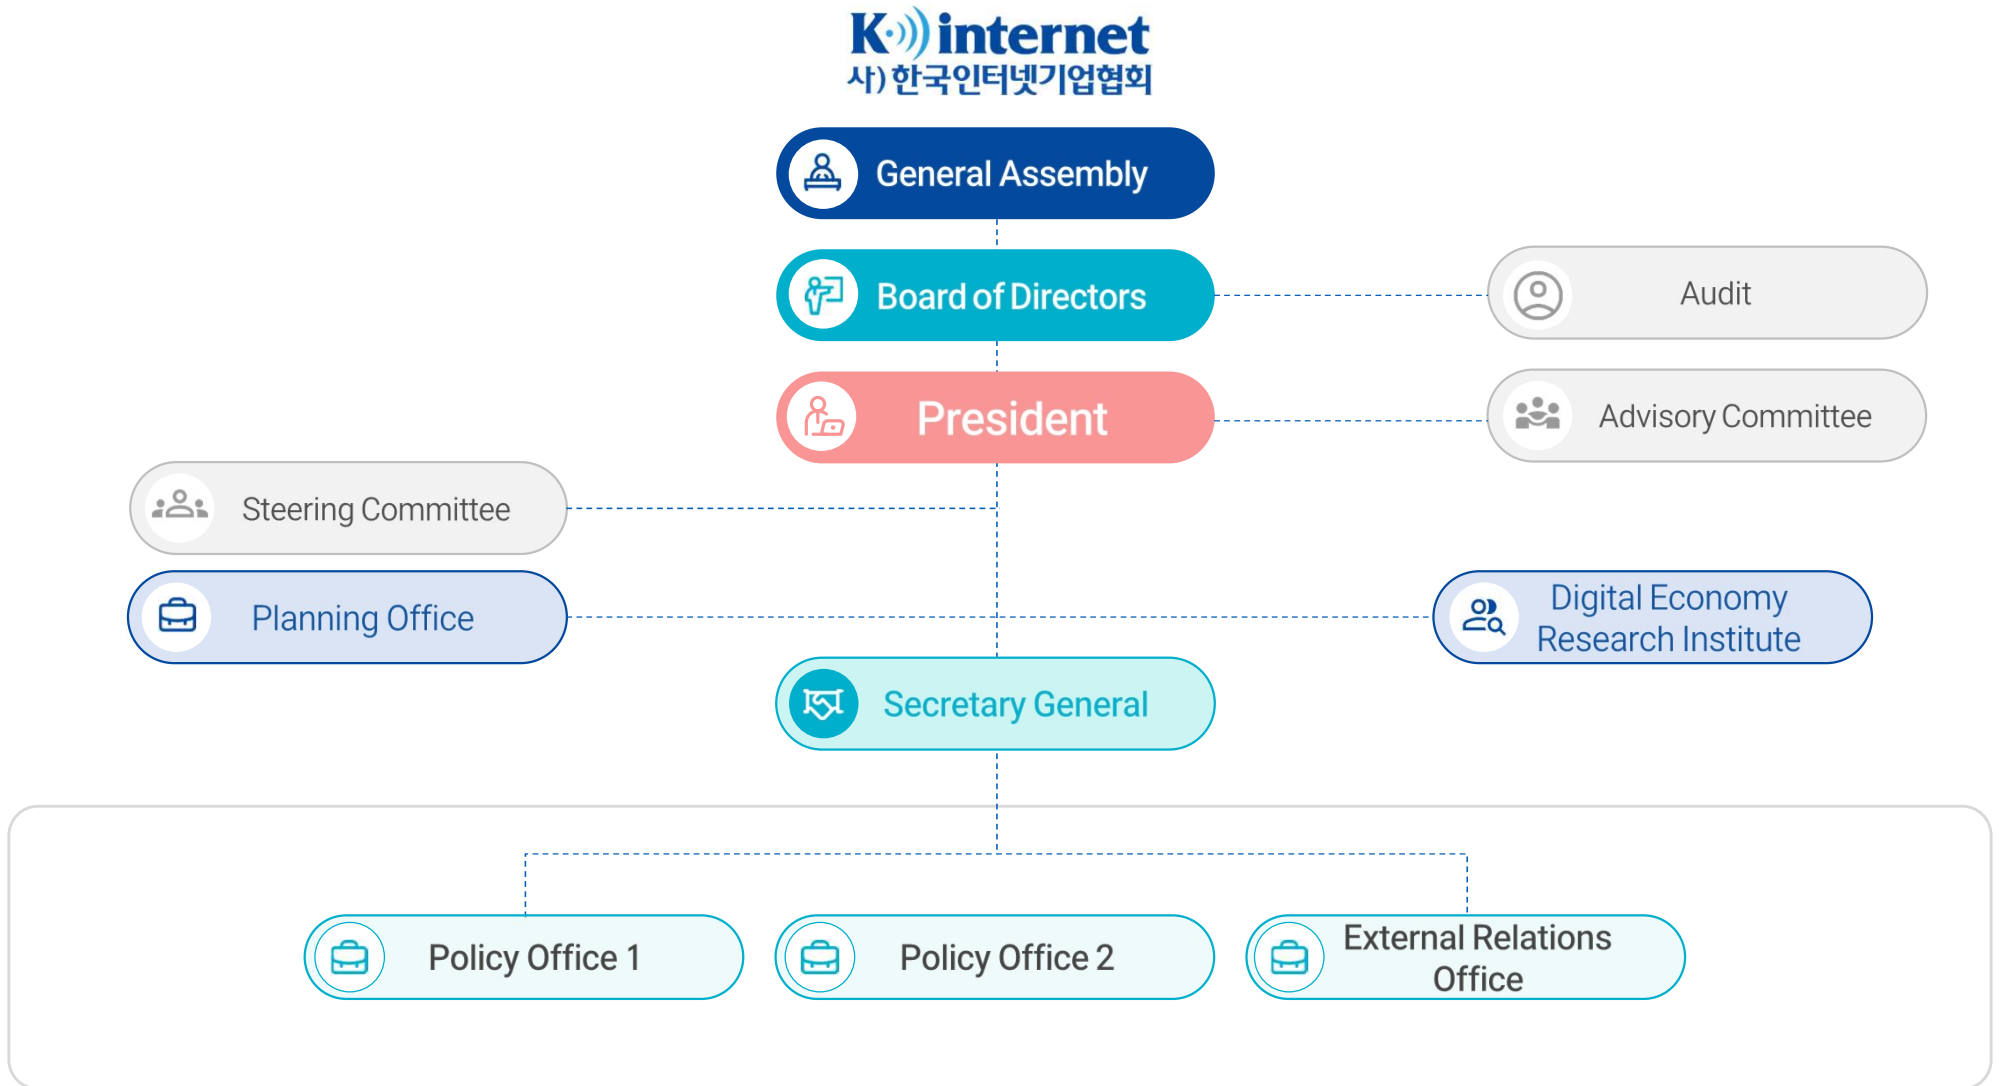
K internet
사) 한국인터넷기업협회

General Assembly

Board of Directors

Audit

President

Advisory Committee

Steering Committee

Planning Office

Digital Economy Research Institute

Secretary General

Policy Office 1

Policy Office 2

External Relations Office